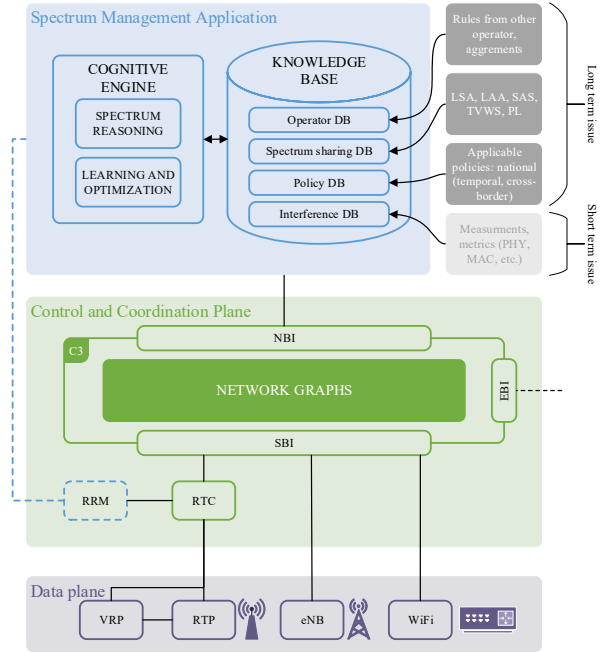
Spectrum Management Application

COGNITIVE ENGINE

SPECTRUM REASONING

LEARNING AND OPTIMIZATION

KNOWLEDGE BASE

Operator DB

Spectrum sharing DB

Policy DB

Interference DB

Rules from other operator, aggrements

LSA, LAA, SAS, TVWS, PL

Applicable policies: national (temporal, cross-border)

Measurments, metrics (PHY, MAC, etc.)

Long term issue

Short term issue

Control and Coordination Plane

C3

NBI

NETWORK GRAPHS

EBI

SBI

RRM

RTC

Data plane

VRP

RTP

eNB

WiFi